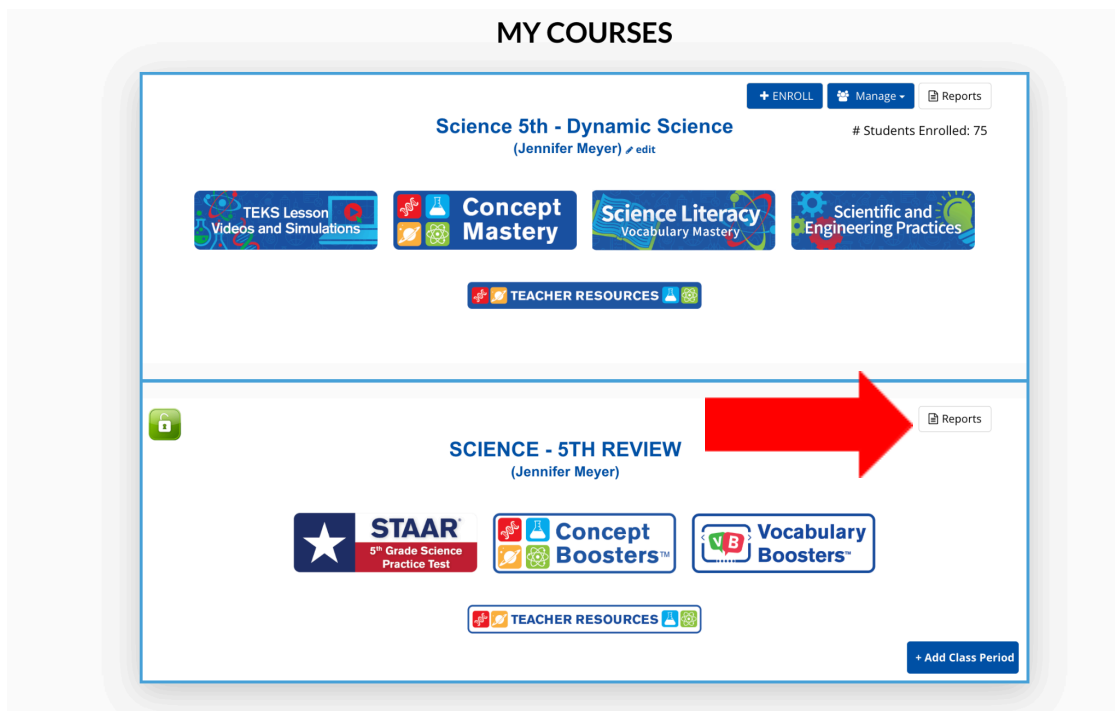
MY COURSES

+ ENROLL Manage Reports

Science 5th - Dynamic Science

(Jennifer Meyer) edit

# Students Enrolled: 75

TEKS Lesson Videos and Simulations

Concept Mastery

Science Literacy Vocabulary Mastery

Scientific and Engineering Practices

TEACHER RESOURCES

Reports

SCIENCE - 5TH REVIEW

(Jennifer Meyer)

STAAR® 5th Grade Science Practice Test

Concept Boosters™

VB Vocabulary Boosters™

TEACHER RESOURCES

+ Add Class Period